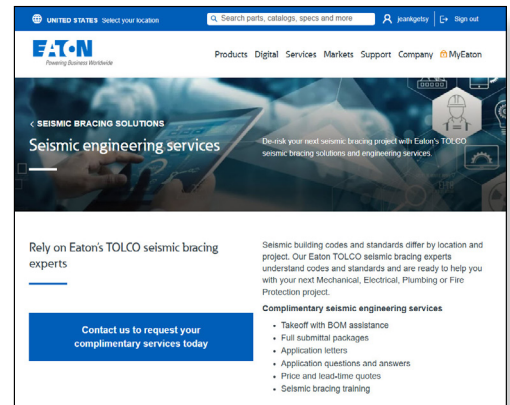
UNITED STATES Select your location

Search parts, catalogs, specs and more

jeankgetsy

Sign out

EATON
Powering Business Worldwide

Products Digital Services Markets Support Company MyEaton

< SEISMIC BRACING SOLUTIONS

Seismic engineering services

De-risk your next seismic bracing project with Eaton's TOLCO seismic bracing solutions and engineering services.

Rely on Eaton's TOLCO seismic bracing experts

Contact us to request your complimentary services today

Seismic building codes and standards differ by location and project. Our Eaton TOLCO seismic bracing experts understand codes and standards and are ready to help you with your next Mechanical, Electrical, Plumbing or Fire Protection project.

Complimentary seismic engineering services

- Takeoff with BOM assistance
- Full submittal packages
- Application letters
- Application questions and answers
- Price and lead-time quotes
- Seismic bracing training